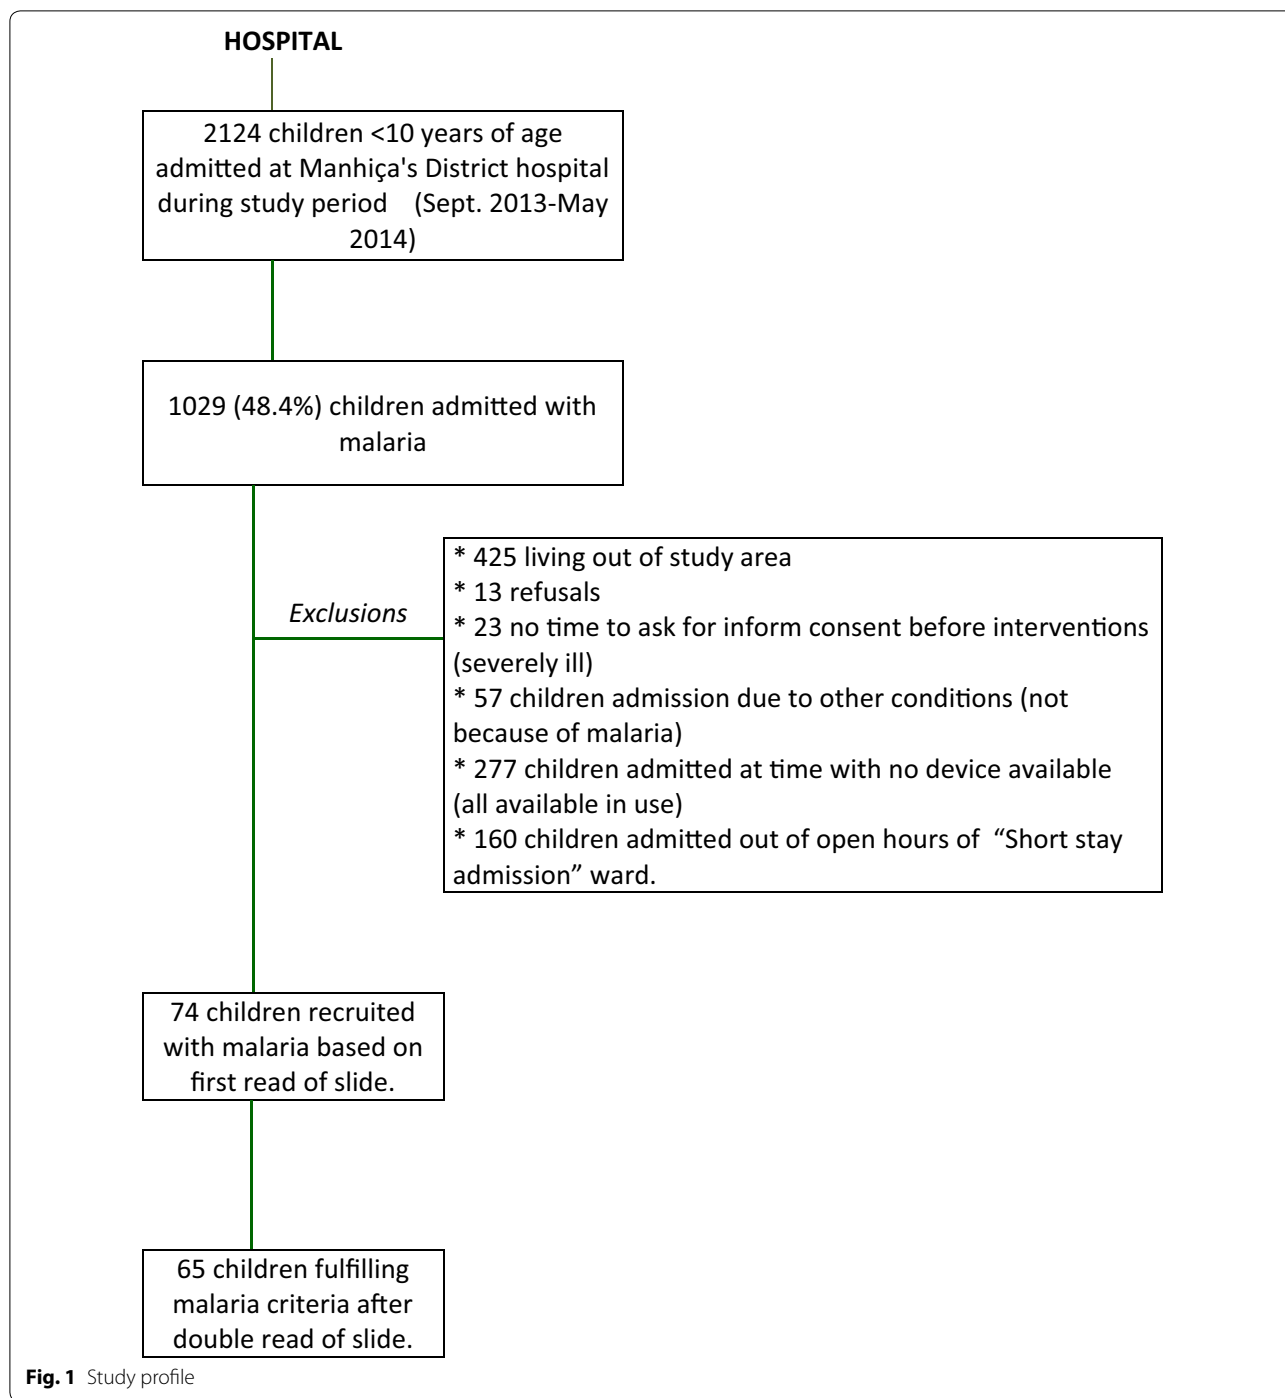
HOSPITAL

2124 children <10 years of age admitted at Manhiça's District hospital during study period (Sept. 2013-May 2014)

1029 (48.4%) children admitted with malaria

Exclusions

* 425 living out of study area
* 13 refusals
* 23 no time to ask for inform consent before interventions (severely ill)
* 57 children admission due to other conditions (not because of malaria)
* 277 children admitted at time with no device available (all available in use)
* 160 children admitted out of open hours of "Short stay admission" ward.

74 children recruited with malaria based on first read of slide.

65 children fulfilling malaria criteria after double read of slide.

Fig. 1 Study profile